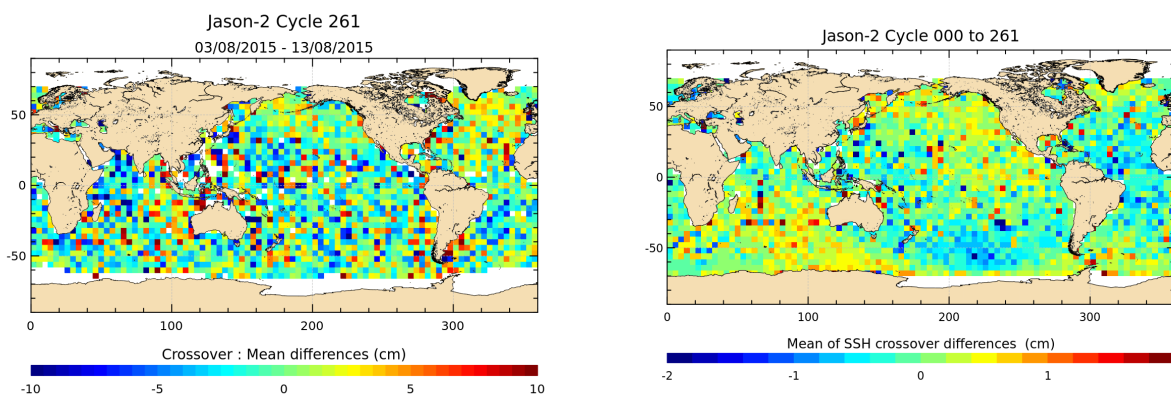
Jason-2 Cycle 261
03/08/2015 - 13/08/2015

50
0
-50
0
100
200
300

Crossover : Mean differences (cm)

-10
-5
0
5
10

Jason-2 Cycle 000 to 261

50
0
-50
0
100
200
300

Mean of SSH crossover differences (cm)

-2
-1
0
1